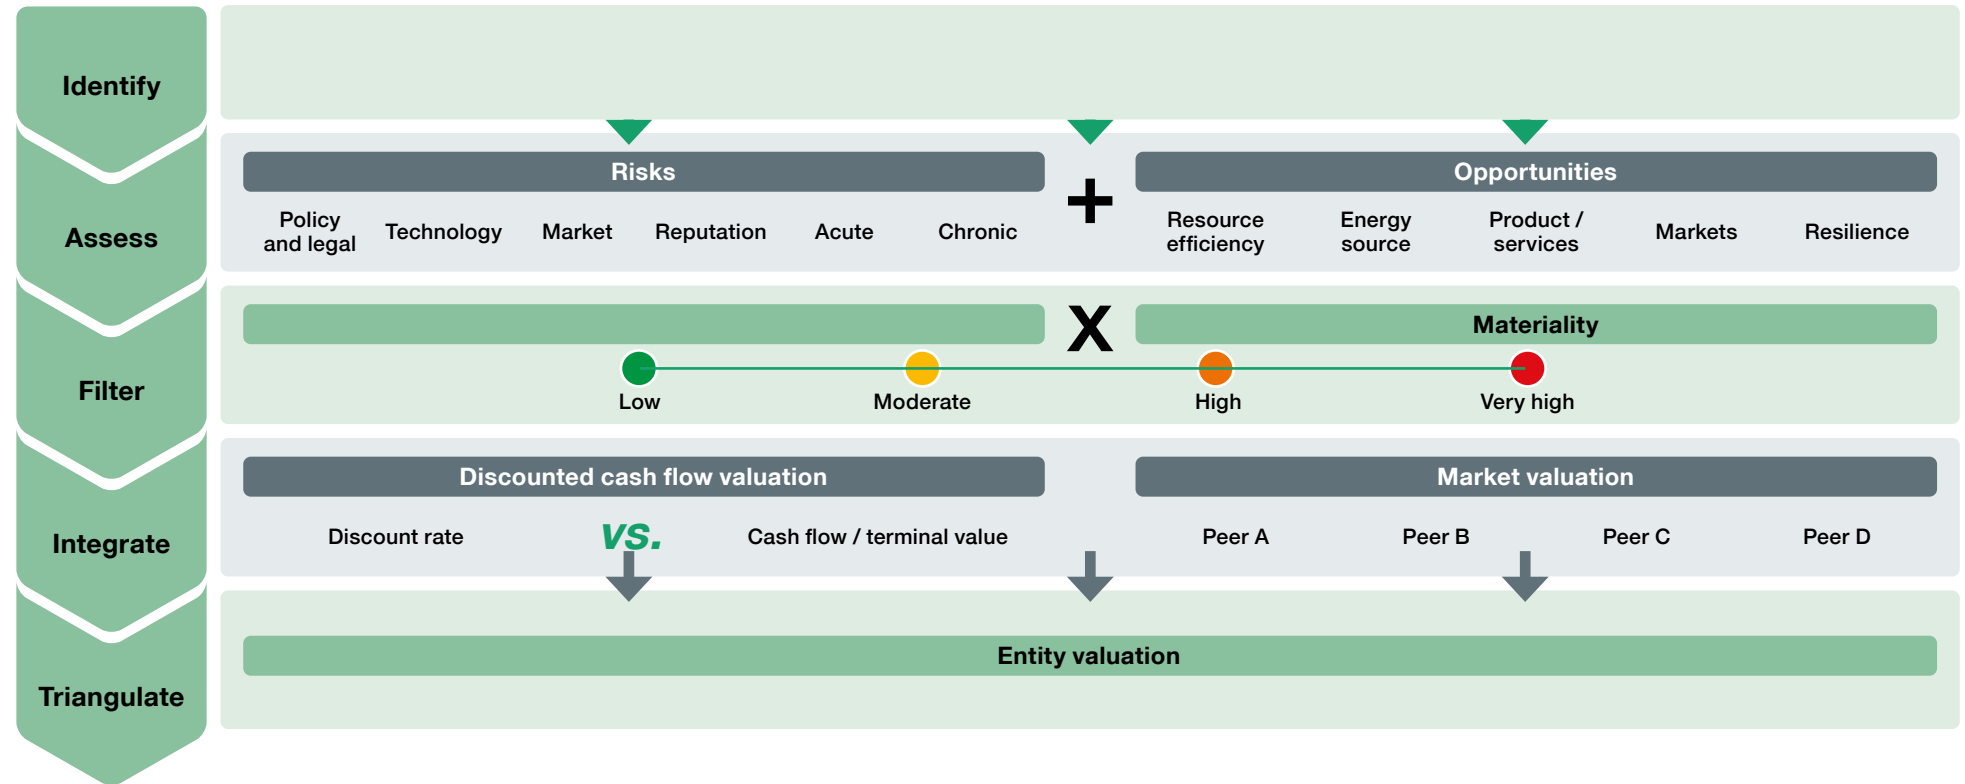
Identify

Assess

Filter

Integrate

Triangulate

Risks

Policy and legal

Technology

Market

Reputation

Acute

Chronic

+

Opportunities

Resource efficiency

Energy source

Product / services

Markets

Resilience

X

Materiality

Low

Moderate

High

Very high

Discounted cash flow valuation

Discount rate

VS.

Cash flow / terminal value

Market valuation

Peer A

Peer B

Peer C

Peer D

Entity valuation